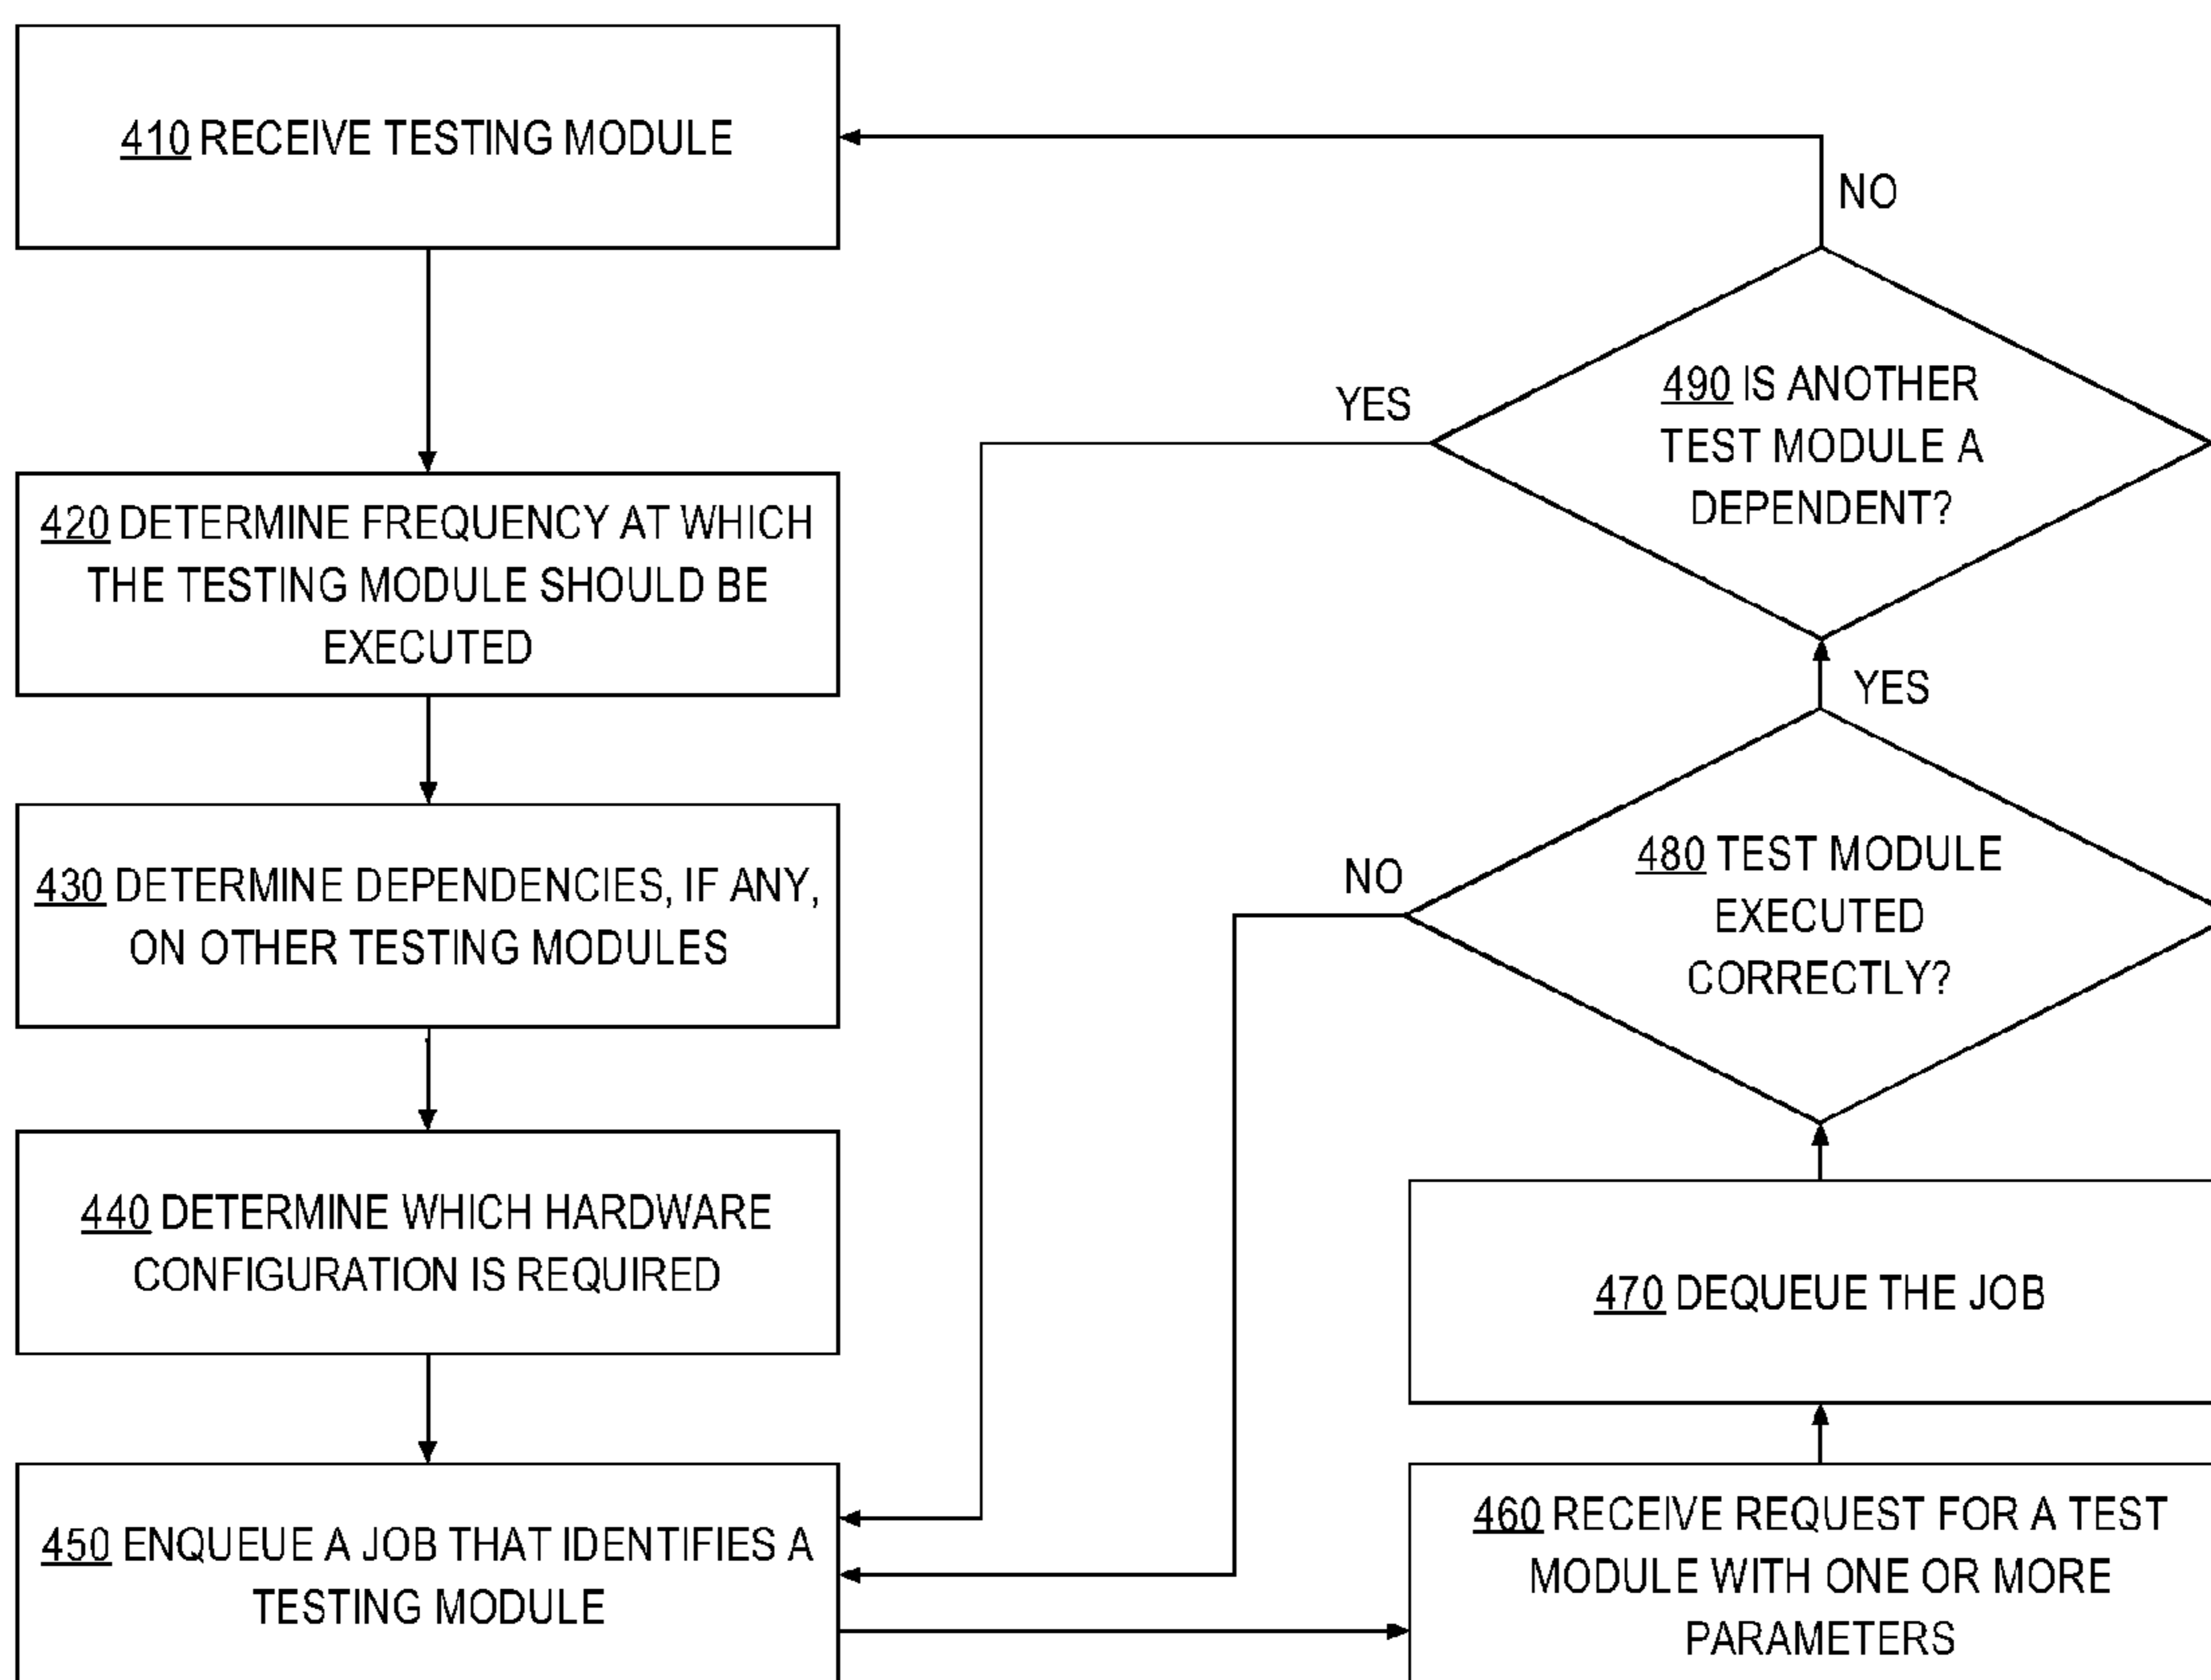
410 RECEIVE TESTING MODULE

NO

420 DETERMINE FREQUENCY AT WHICH THE TESTING MODULE SHOULD BE EXECUTED

YES

490 IS ANOTHER TEST MODULE A DEPENDENT?

YES

430 DETERMINE DEPENDENCIES, IF ANY, ON OTHER TESTING MODULES

NO

480 TEST MODULE EXECUTED CORRECTLY?

440 DETERMINE WHICH HARDWARE CONFIGURATION IS REQUIRED

470 DEQUEUE THE JOB

450 ENQUEUE A JOB THAT IDENTIFIES A TESTING MODULE

460 RECEIVE REQUEST FOR A TEST MODULE WITH ONE OR MORE PARAMETERS